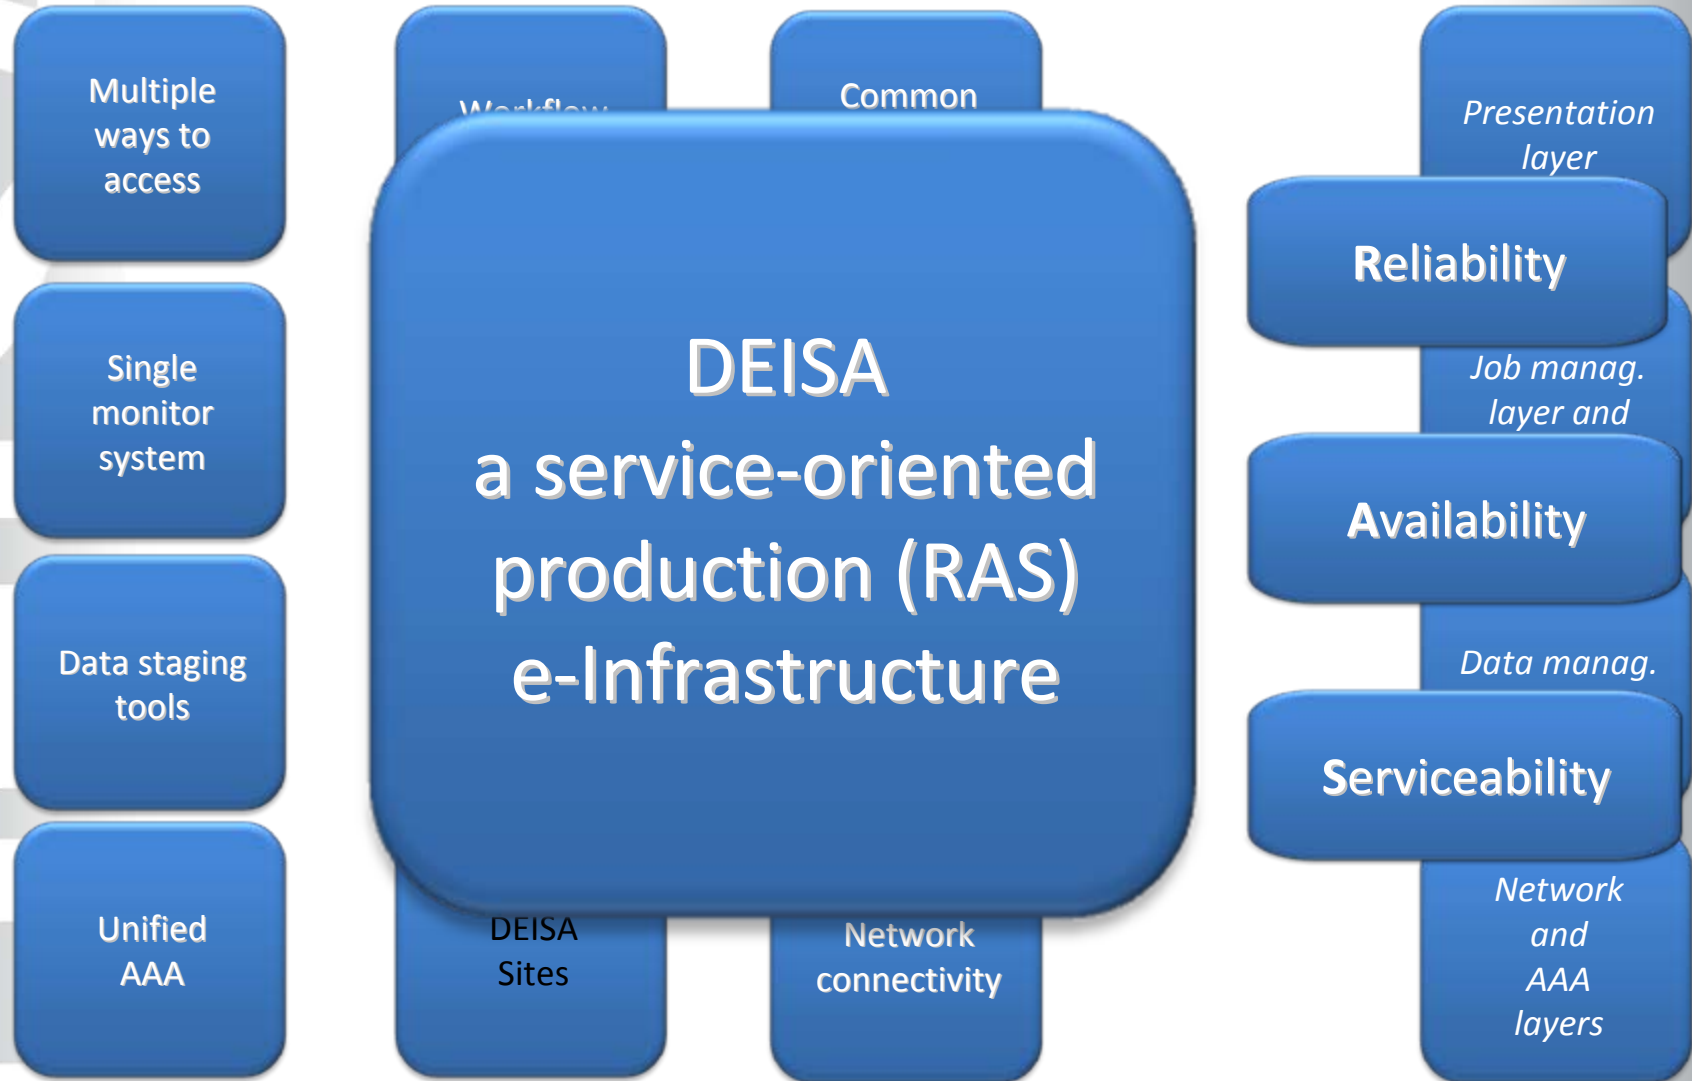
Multiple ways to access

Single monitor system

Data staging tools

Unified AAA

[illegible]

Common

DEISA
a service-oriented production (RAS) e-Infrastructure

DEISA Sites

Network connectivity

Presentation layer

Reliability

Job manag. layer and

Availability

Data manag.

Serviceability

Network and AAA layers